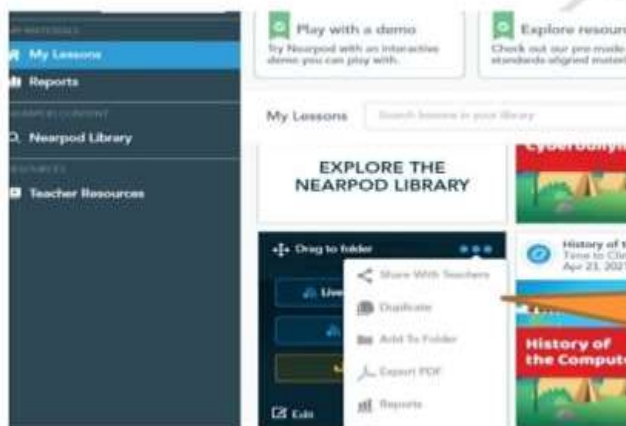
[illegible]
My Lessons
Reports
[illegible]
Nearpod Library
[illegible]
Teacher Resources

Play with a demo
Try Nearpod with an interactive demo you can play with.

Explore resour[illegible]
Check out our pre-made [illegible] standards aligned mater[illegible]

My Lessons
Search lessons in your library

EXPLORE THE NEARPOD LIBRARY

Cyberbully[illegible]

Drag to folder
Live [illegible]
Share With Teachers
Duplicate
Add To Folder
Export PDF
Reports
Edit

History of t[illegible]
Time to Cli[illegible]
Apr 21, 202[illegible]

History of the Comput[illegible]